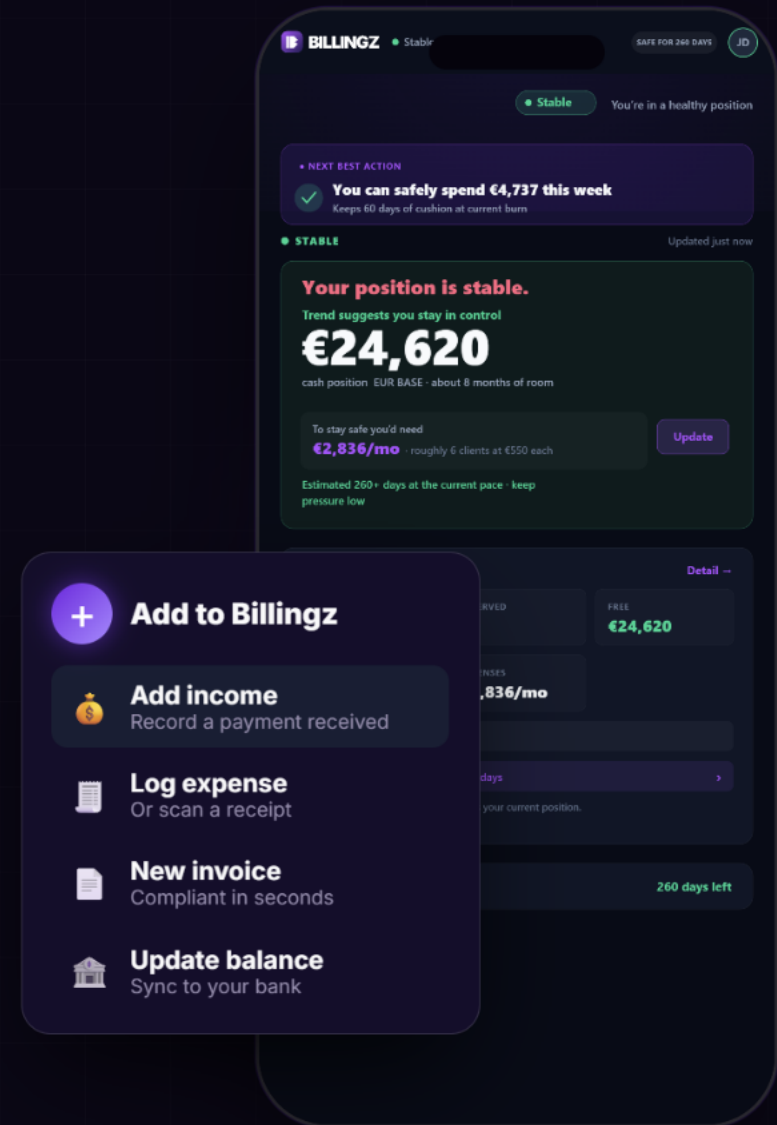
BILLINGZ • Stabl

SAFE FOR 260 DAYS JD

• Stable You're in a healthy position

• NEXT BEST ACTION

You can safely spend €4,737 this week

Keeps 60 days of cushion at current burn

• STABLE Updated just now

Your position is stable.

Trend suggests you stay in control

€24,620

cash position EUR BASE · about 8 months of room

To stay safe you'd need

€2,836/mo · roughly 6 clients at €550 each

Update

Estimated 260+ days at the current pace · keep pressure low

Detail →

RVED

FREE

€24,620

NSES

,836/mo

days ›

your current position.

260 days left

Add to Billingz

Add income
Record a payment received

Log expense
Or scan a receipt

New invoice
Compliant in seconds

Update balance
Sync to your bank